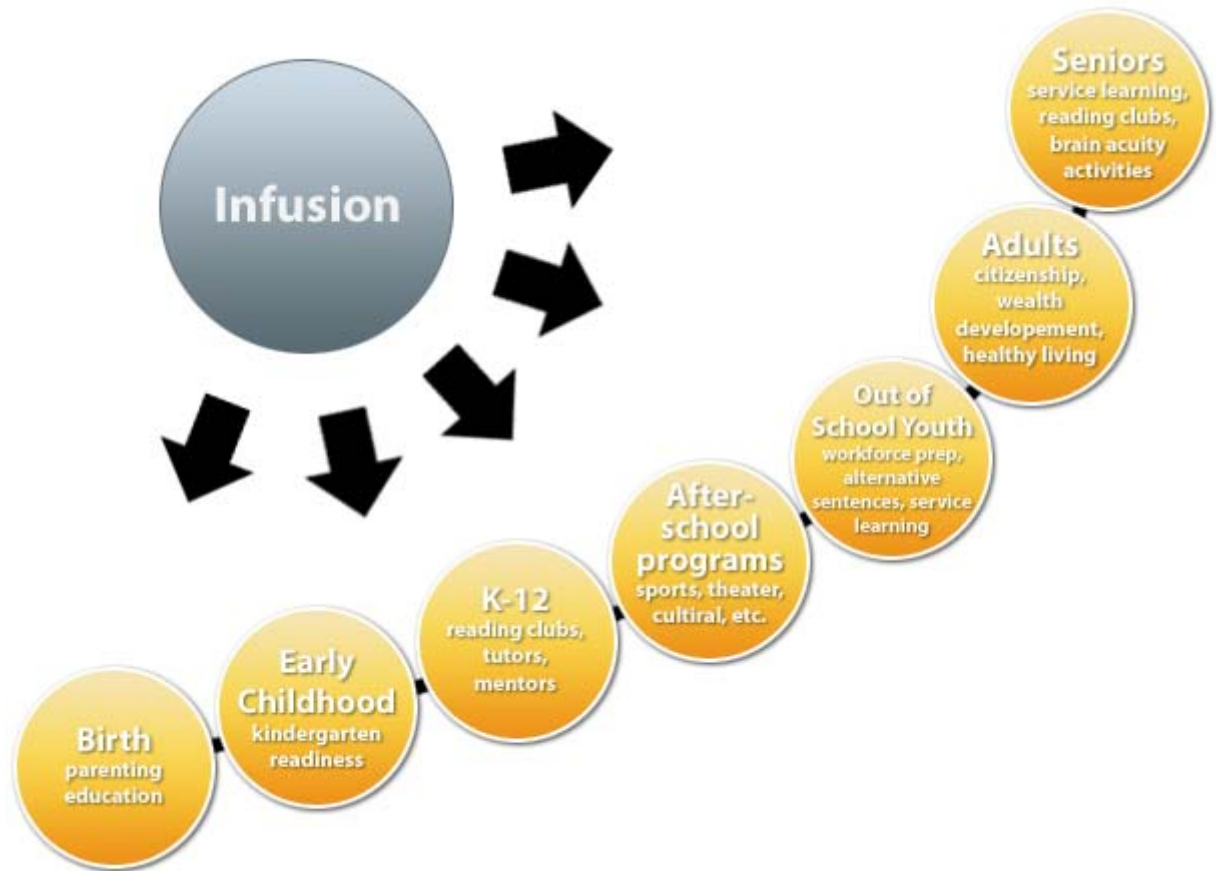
Infusion

Birth
parenting education

Early Childhood
kindergarten readiness

K-12
reading clubs, tutors, mentors

Afterschool programs
sports, theater, cultiral, etc.

Out of School Youth
workforce prep, alternative sentences, service learning

Adults
citizenship, wealth developement, healthy living

Seniors
service learning, reading clubs, brain acuity activities